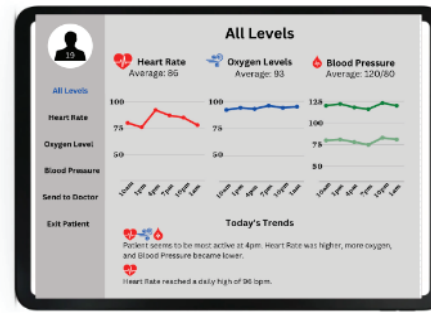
15

All Levels

All Levels
Heart Rate
Oxygen Level
Blood Pressure
Send to Doctor
Exit Patient

Heart Rate
Average: 86

Oxygen Levels
Average: 93

Blood Pressure
Average: 120/80

100
75
50

10am
1pm
4pm
7pm
10pm
1am

100
75
50

125
100
75
50

10am
1pm
4pm
7pm
10pm
1am

Today's Trends

Patient seems to be most active at 4pm. Heart Rate was higher, more oxygen, and Blood Pressure became lower.

Heart Rate reached a daily high of 96 bpm.